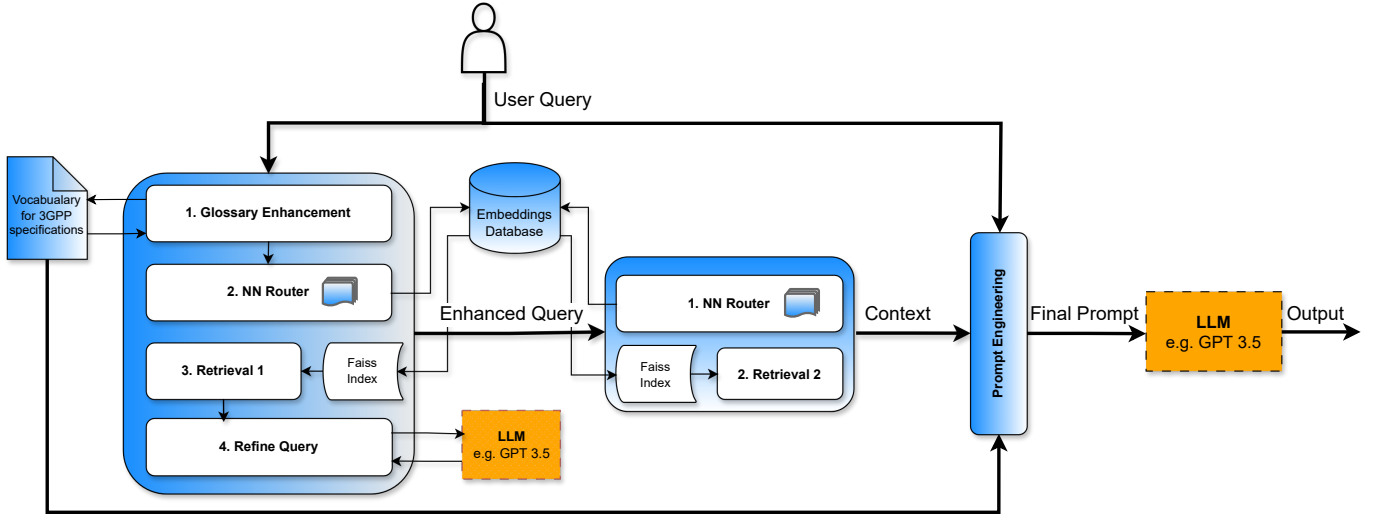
User Query

Vocabulary for 3GPP specifications

1. Glossary Enhancement

2. NN Router

3. Retrieval 1

Faiss Index

4. Refine Query

LLM
e.g. GPT 3.5

Embeddings Database

Enhanced Query

1. NN Router

Faiss Index

2. Retrieval 2

Context

Prompt Engineering

Final Prompt

LLM
e.g. GPT 3.5

Output